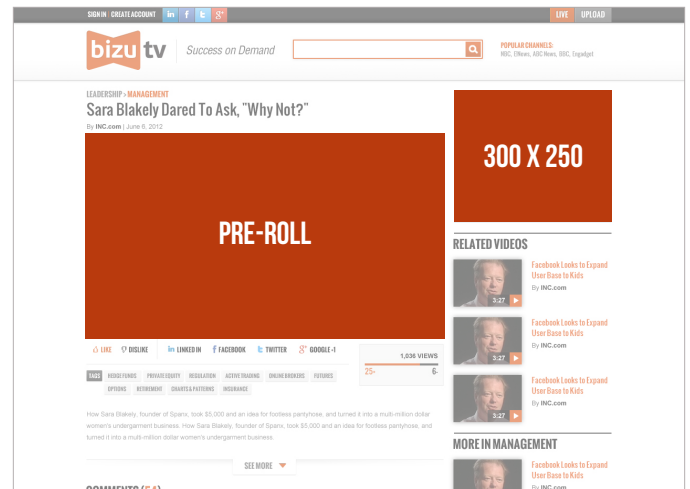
SIGN IN CREATE ACCOUNT in f t g+ LIVE UPLOAD

bizu tv Success on Demand

POPULAR CHANNELS: NBC, ENews, ABC News, BBC, Engadget

LEADERSHIP > MANAGEMENT

Sara Blakely Dared To Ask, "Why Not?"

By INC.com | June 6, 2012

PRE-ROLL

LIKE DISLIKE LINKED IN FACEBOOK TWITTER GOOGLE +1

1,036 VIEWS

25+ 6-

TAGS HEDGE FUNDS PRIVATE EQUITY REGULATION ACTIVE TRADING ONLINE BROKERS FUTURES OPTIONS RETIREMENT CHARTS & PATTERNS INSURANCE

How Sara Blakely, founder of Spanx, took $5,000 and an idea for footless pantyhose, and turned it into a multi-million dollar women's undergarment business. How Sara Blakely, founder of Spanx, took $5,000 and an idea for footless pantyhose, and turned it into a multi-million dollar women's undergarment business.

SEE MORE

COMMENTS ([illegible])

300 X 250

RELATED VIDEOS

3:27 Facebook Looks to Expand User Base to Kids By INC.com

3:27 Facebook Looks to Expand User Base to Kids By INC.com

3:27 Facebook Looks to Expand User Base to Kids By INC.com

MORE IN MANAGEMENT

Facebook Looks to Expand User Base to Kids By INC.com